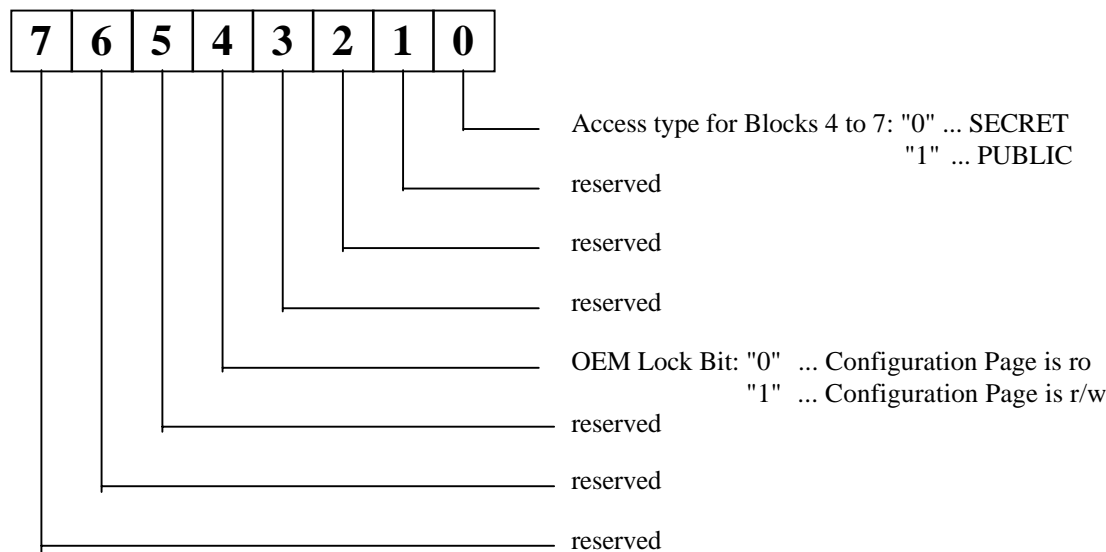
| 7 | 6 | 5 | 4 | 3 | 2 | 1 | 0 |
|---|---|---|---|---|---|---|---|

Access type for Blocks 4 to 7: "0" ... SECRET
"1" ... PUBLIC

reserved

reserved

reserved

OEM Lock Bit: "0" ... Configuration Page is ro
"1" ... Configuration Page is r/w

reserved

reserved

reserved